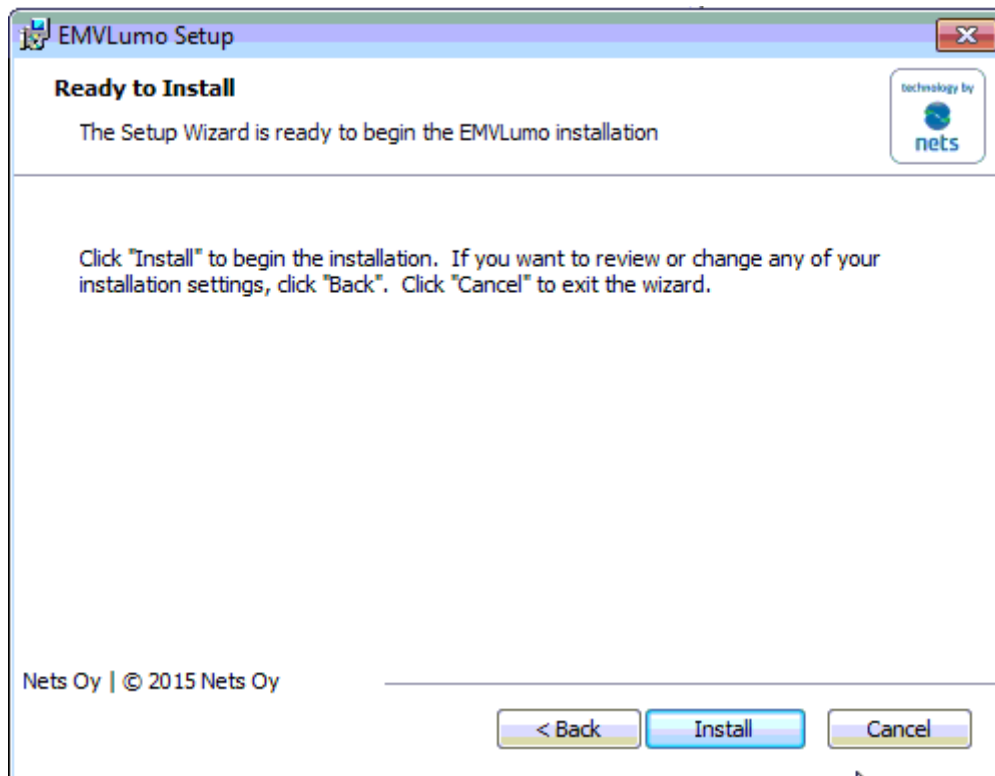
EMVLumo Setup

Ready to Install

The Setup Wizard is ready to begin the EMVLumo installation

technology by
nets

Click "Install" to begin the installation. If you want to review or change any of your installation settings, click "Back". Click "Cancel" to exit the wizard.

Nets Oy | © 2015 Nets Oy

< Back
Install
Cancel